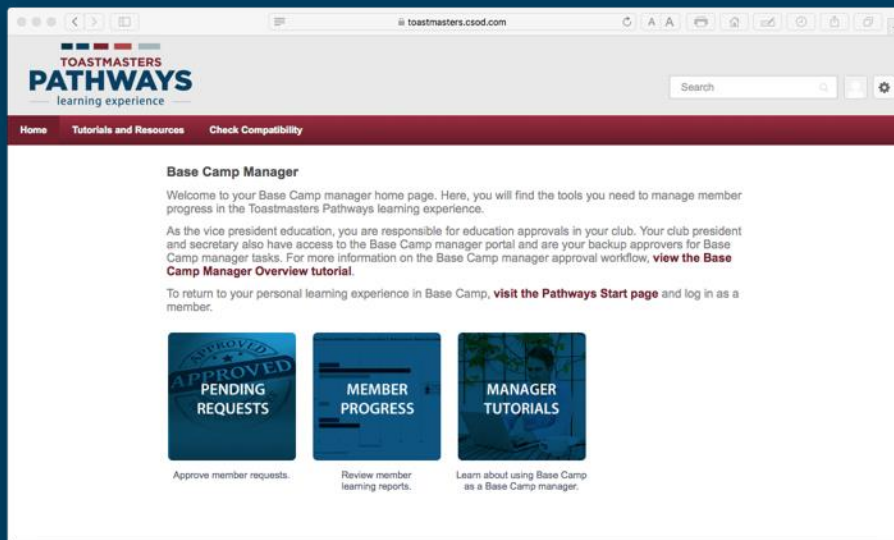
toastmasters.csod.com

TOASTMASTERS
PATHWAYS
learning experience

Search

Home
Tutorials and Resources
Check Compatibility

Base Camp Manager

Welcome to your Base Camp manager home page. Here, you will find the tools you need to manage member progress in the Toastmasters Pathways learning experience.

As the vice president education, you are responsible for education approvals in your club. Your club president and secretary also have access to the Base Camp manager portal and are your backup approvers for Base Camp manager tasks. For more information on the Base Camp manager approval workflow, view the Base Camp Manager Overview tutorial.

To return to your personal learning experience in Base Camp, visit the Pathways Start page and log in as a member.

APPROVED
APPROVED
PENDING REQUESTS
Approve member requests.

MEMBER PROGRESS
Review member learning reports.

MANAGER TUTORIALS
Learn about using Base Camp as a Base Camp manager.